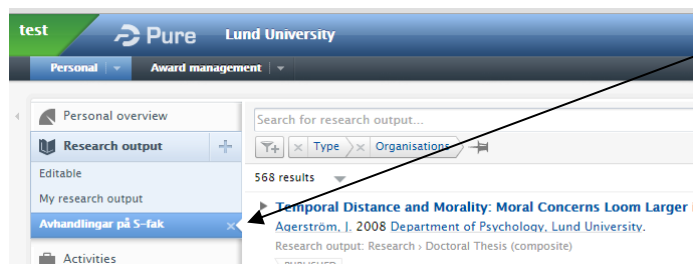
test
Pure Lund University
Personal Award management
Personal overview
Research output
Editable
My research output
Avhandlingar på S-fak
Activities
Search for research output...
Type Organisations
568 results
Temporal Distance and Morality: Moral Concerns Loom Larger
Agerström, J. 2008 Department of Psychology, Lund University.
Research output: Research › Doctoral Thesis (composite)